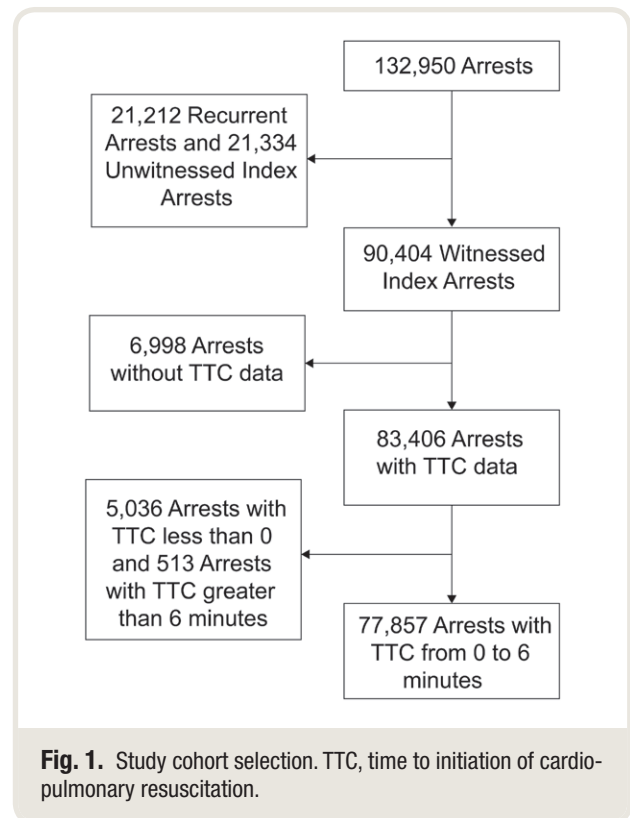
132,950 Arrests

21,212 Recurrent Arrests and 21,334 Unwitnessed Index Arrests

90,404 Witnessed Index Arrests

6,998 Arrests without TTC data

83,406 Arrests with TTC data

5,036 Arrests with TTC less than 0 and 513 Arrests with TTC greater than 6 minutes

77,857 Arrests with TTC from 0 to 6 minutes

**Fig. 1.** Study cohort selection. TTC, time to initiation of cardiopulmonary resuscitation.